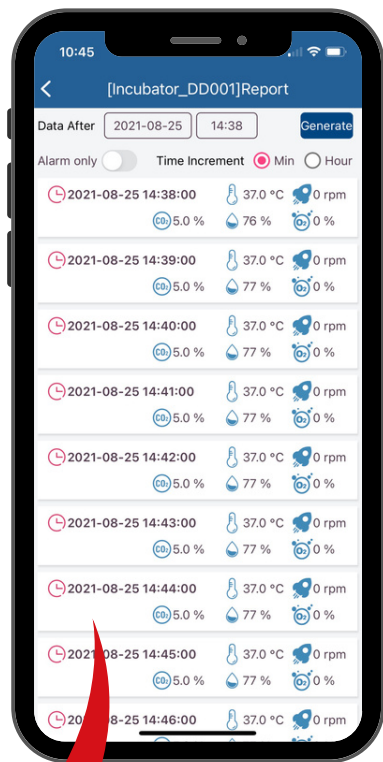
10:45

<

[Incubator_DD001]Report

Data After 2021-08-25 14:38 Generate

Alarm only Time Increment Min Hour

2021-08-25 14:38:00 37.0 °C 0 rpm
CO2 5.0 % 76 % O2 0 %

2021-08-25 14:39:00 37.0 °C 0 rpm
CO2 5.0 % 77 % O2 0 %

2021-08-25 14:40:00 37.0 °C 0 rpm
CO2 5.0 % 77 % O2 0 %

2021-08-25 14:41:00 37.0 °C 0 rpm
CO2 5.0 % 77 % O2 0 %

2021-08-25 14:42:00 37.0 °C 0 rpm
CO2 5.0 % 77 % O2 0 %

2021-08-25 14:43:00 37.0 °C 0 rpm
CO2 5.0 % 77 % O2 0 %

2021-08-25 14:44:00 37.0 °C 0 rpm
CO2 5.0 % 77 % O2 0 %

2021-08-25 14:45:00 37.0 °C 0 rpm
CO2 5.0 % 77 % O2 0 %

2021-08-25 14:46:00 37.0 °C 0 rpm